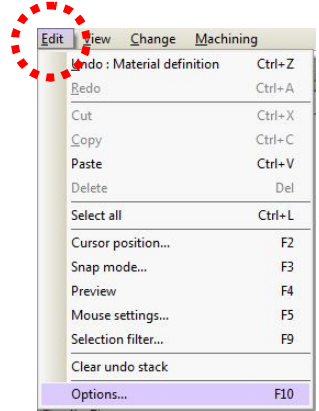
Edit View Change Machining

Undo : Material definition Ctrl+Z
Redo Ctrl+A
Cut Ctrl+X
Copy Ctrl+C
Paste Ctrl+V
Delete Del
Select all Ctrl+L
Cursor position... F2
Snap mode... F3
Preview F4
Mouse settings... F5
Selection filter... F9
Clear undo stack
Options... F10